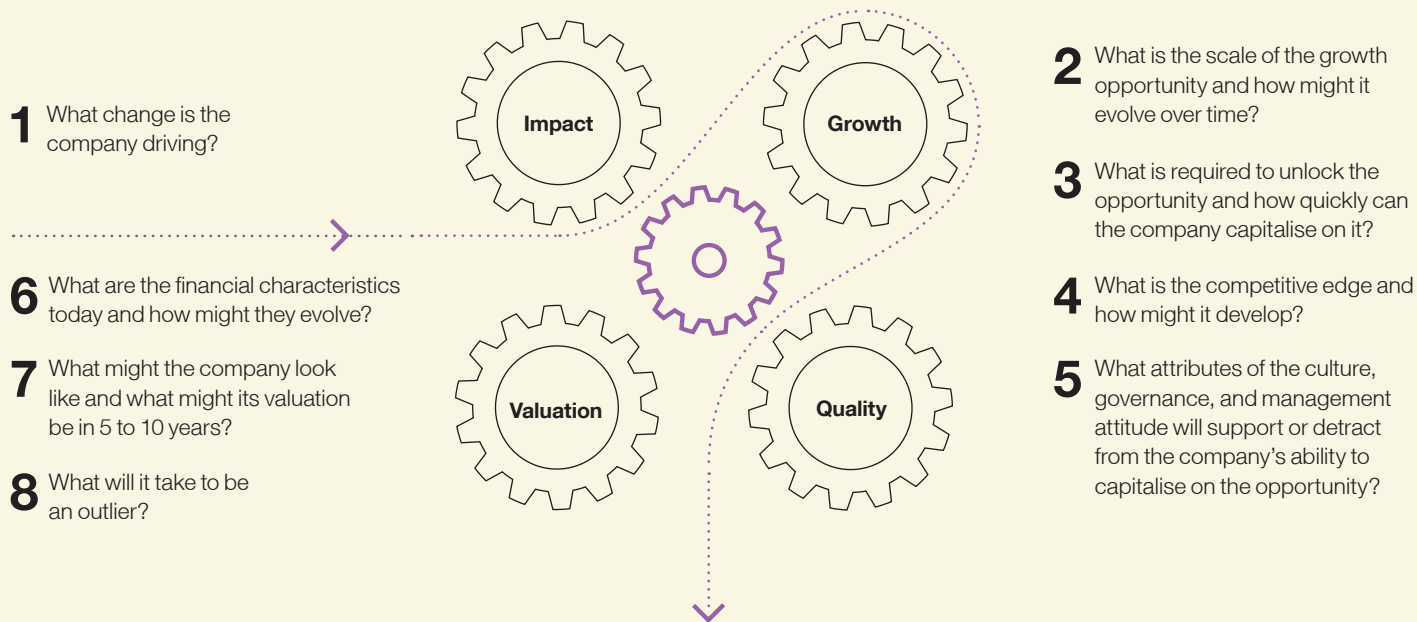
1 What change is the company driving?

Impact

Growth

Valuation

Quality

2 What is the scale of the growth opportunity and how might it evolve over time?

3 What is required to unlock the opportunity and how quickly can the company capitalise on it?

4 What is the competitive edge and how might it develop?

5 What attributes of the culture, governance, and management attitude will support or detract from the company's ability to capitalise on the opportunity?

6 What are the financial characteristics today and how might they evolve?

7 What might the company look like and what might its valuation be in 5 to 10 years?

8 What will it take to be an outlier?